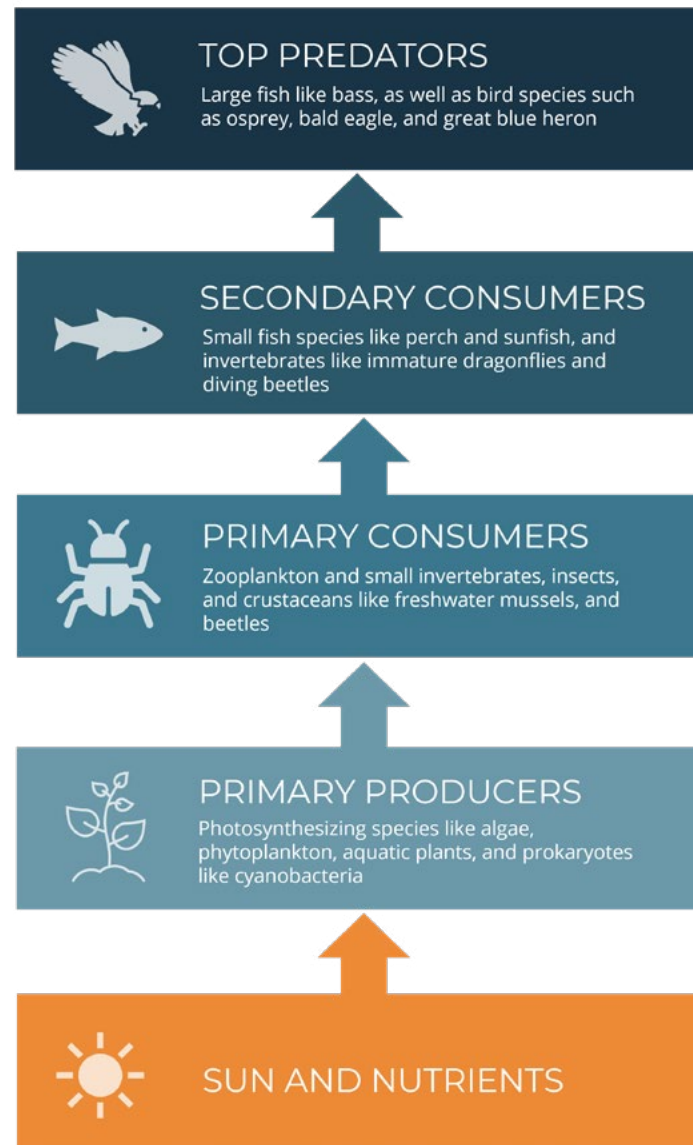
TOP PREDATORS

Large fish like bass, as well as bird species such as osprey, bald eagle, and great blue heron

SECONDARY CONSUMERS

Small fish species like perch and sunfish, and invertebrates like immature dragonflies and diving beetles

PRIMARY CONSUMERS

Zooplankton and small invertebrates, insects, and crustaceans like freshwater mussels, and beetles

PRIMARY PRODUCERS

Photosynthesizing species like algae, phytoplankton, aquatic plants, and prokaryotes like cyanobacteria

SUN AND NUTRIENTS